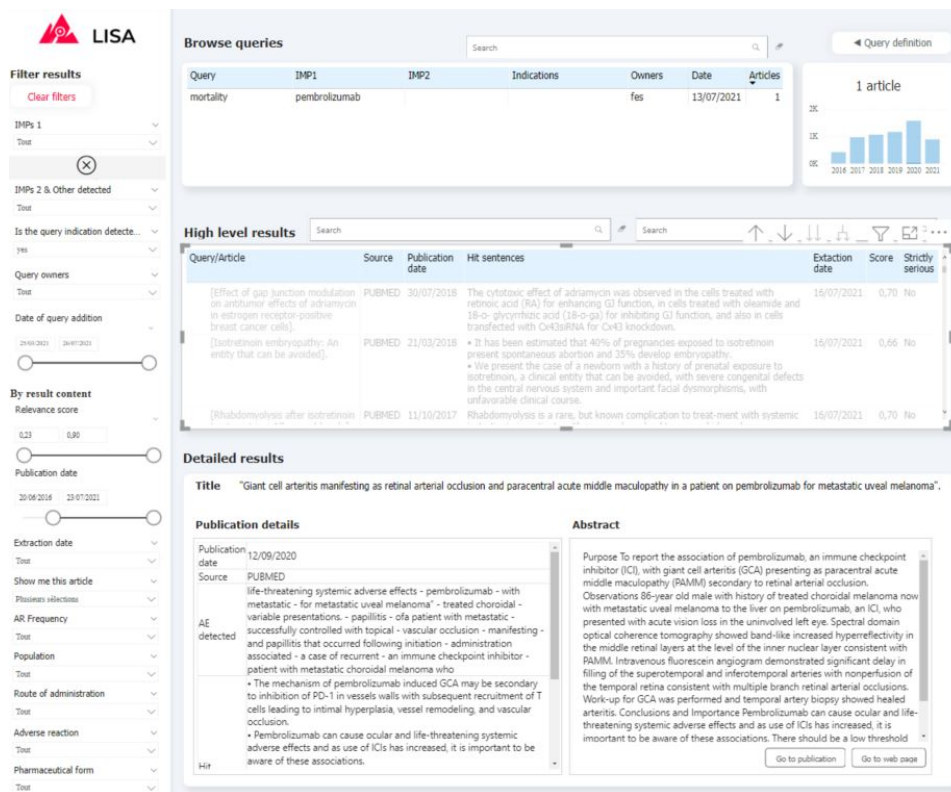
LISA

Filter results

Clear filters

IMPs 1

Tout

IMPs 2 & Other detected

Tout

Is the query indication detecte...

yes

Query owners

Tout

Date of query addition

29/03/2021 26/07/2021

By result content

Relevance score

0,23 0,80

Publication date

20/06/2016 23/07/2021

Extraction date

Tout

Show me this article

Plusieurs sélections

AR Frequency

Tout

Population

Tout

Route of administration

Tout

Adverse reaction

Tout

Pharmaceutical form

Tout

Browse queries

Search

Query definition

| Query | IMP1 | IMP2 | Indications | Owners | Date | Articles |
|---|---|---|---|---|---|---|
| mortality | pembrolizumab | | | fes | 13/07/2021 | 1 |

1 article

2K
1K
0K
2016 2017 2018 2019 2020 2021

High level results

Search

Search

| Query/Article | Source | Publication date | Hit sentences | Extaction date | Score | Strictly serious |
|---|---|---|---|---|---|---|
| [Effect of gap junction modulation on antitumor effects of adriamycin in estrogen receptor-positive breast cancer cells]. | PUBMED | 30/07/2018 | The cytotoxic effect of adriamycin was observed in the cells treated with retinoic acid (RA) for enhancing GJ function, in cells treated with oleamide and 18-o- glycyrrhizic acid (18-o-ga) for inhibiting GJ function, and also in cells transfected with Cx43siRNA for Cx43 knockdown. | 16/07/2021 | 0,70 | No |
| [Isotretinoin embryopathy: An entity that can be avoided]. | PUBMED | 21/03/2018 | • It has been estimated that 40% of pregnancies exposed to isotretinoin present spontaneous abortion and 35% develop embryopathy. • We present the case of a newborn with a history of prenatal exposure to isotretinoin, a clinical entity that can be avoided, with severe congenital defects in the central nervous system and important facial dysmorphisms, with unfavorable clinical course. | 16/07/2021 | 0,66 | No |
| [Rhabdomyolysis after isotretinoin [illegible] | PUBMED | 11/10/2017 | Rhabdomyolysis is a rare, but known complication to treat-ment with systemic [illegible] | 16/07/2021 | 0,70 | No |

Detailed results

Title "Giant cell arteritis manifesting as retinal arterial occlusion and paracentral acute middle maculopathy in a patient on pembrolizumab for metastatic uveal melanoma".

Publication details

| | |
|---|---|
| Publication date | 12/09/2020 |
| Source | PUBMED |
| AE detected | life-threatening systemic adverse effects - pembrolizumab - with metastatic - for metastatic uveal melanoma" - treated choroidal - variable presentations. - papillitis - ofa patient with metastatic - successfully controlled with topical - vascular occlusion - manifesting - and papillitis that occurred following initiation - administration associated - a case of recurrent - an immune checkpoint inhibitor - patient with metastatic choroidal melanoma who |
| Hit | • The mechanism of pembrolizumab induced GCA may be secondary to inhibition of PD-1 in vessels walls with subsequent recruitment of T cells leading to intimal hyperplasia, vessel remodeling, and vascular occlusion. • Pembrolizumab can cause ocular and life-threatening systemic adverse effects and has use of ICIs has increased, it is important to be aware of these associations. |

Abstract

Purpose To report the association of pembrolizumab, an immune checkpoint inhibitor (ICI), with giant cell arteritis (GCA) presenting as paracentral acute middle maculopathy (PAMM) secondary to retinal arterial occlusion. Observations 86-year old male with history of treated choroidal melanoma now with metastatic uveal melanoma to the liver on pembrolizumab, an ICI, who presented with acute vision loss in the uninvolved left eye. Spectral domain optical coherence tomography showed band-like increased hyperreflectivity in the middle retinal layers at the level of the inner nuclear layer consistent with PAMM. Intravenous fluorescein angiogram demonstrated significant delay in filling of the superotemporal and inferotemporal arteries with nonperfusion of the temporal retina consistent with multiple branch retinal arterial occlusions. Work-up for GCA was performed and temporal artery biopsy showed healed arteritis. Conclusions and Importance Pembrolizumab can cause ocular and life-threatening systemic adverse effects and as use of ICIs has increased, it is important to be aware of these associations. There should be a low threshold

Go to publication

Go to web page